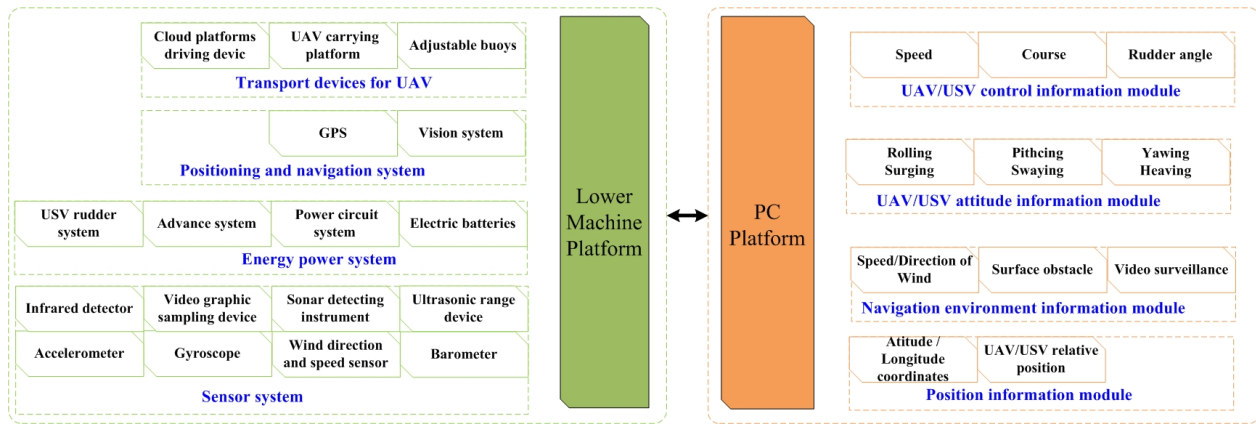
Cloud platforms driving devic

UAV carrying platform

Adjustable buoys

Transport devices for UAV

GPS

Vision system

Positioning and navigation system

USV rudder system

Advance system

Power circuit system

Electric batteries

Energy power system

Infrared detector

Video graphic sampling device

Sonar detecting instrument

Ultrasonic range device

Accelerometer

Gyroscope

Wind direction and speed sensor

Barometer

Sensor system

Lower Machine Platform

PC Platform

Speed

Course

Rudder angle

UAV/USV control information module

Rolling Surging

Pithcing Swaying

Yawing Heaving

UAV/USV attitude information module

Speed/Direction of Wind

Surface obstacle

Video surveillance

Navigation environment information module

Atitude / Longitude coordinates

UAV/USV relative position

Position information module